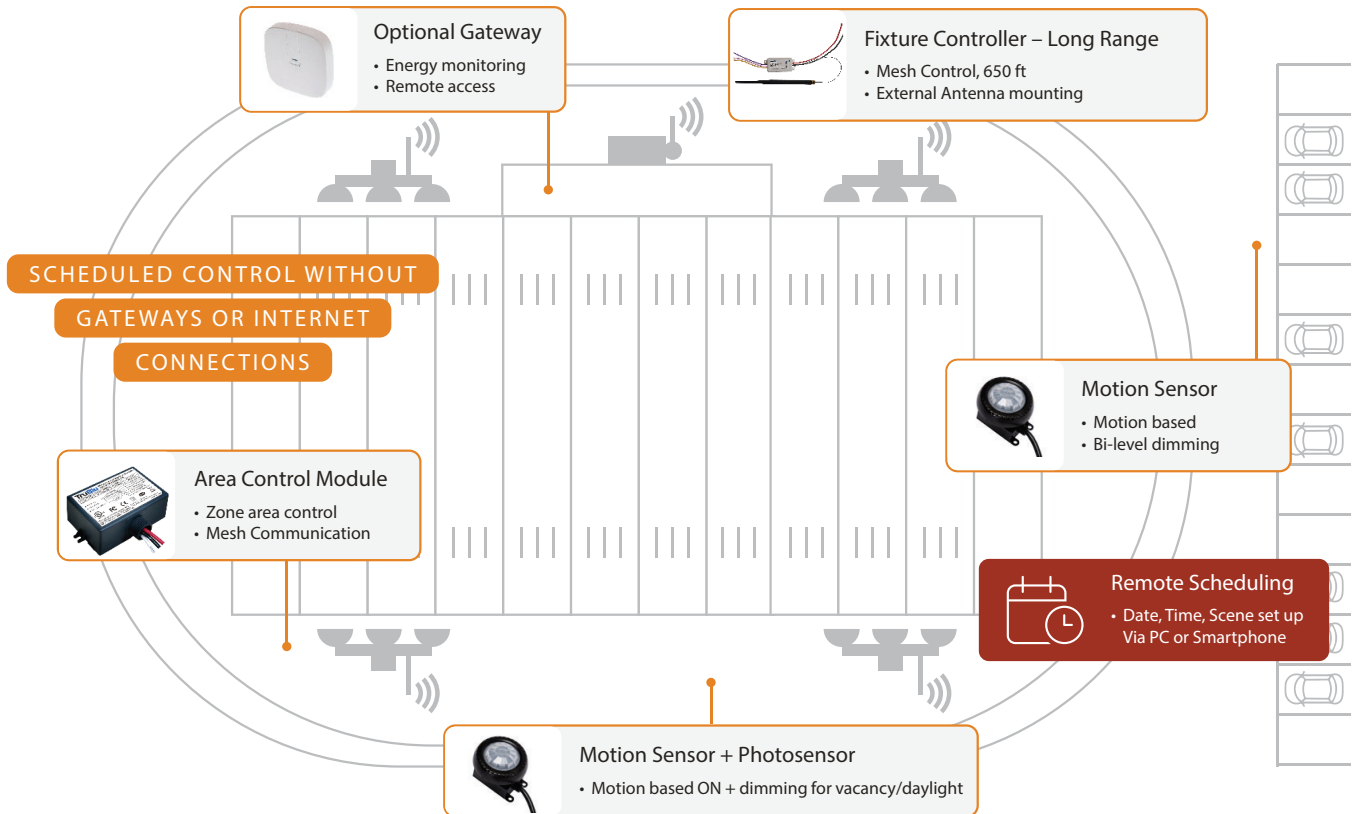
Optional Gateway
• Energy monitoring
• Remote access

Fixture Controller – Long Range
• Mesh Control, 650 ft
• External Antenna mounting

SCHEDULED CONTROL WITHOUT GATEWAYS OR INTERNET CONNECTIONS

Motion Sensor
• Motion based
• Bi-level dimming

Area Control Module
• Zone area control
• Mesh Communication

Remote Scheduling
• Date, Time, Scene set up Via PC or Smartphone

Motion Sensor + Photosensor
• Motion based ON + dimming for vacancy/daylight